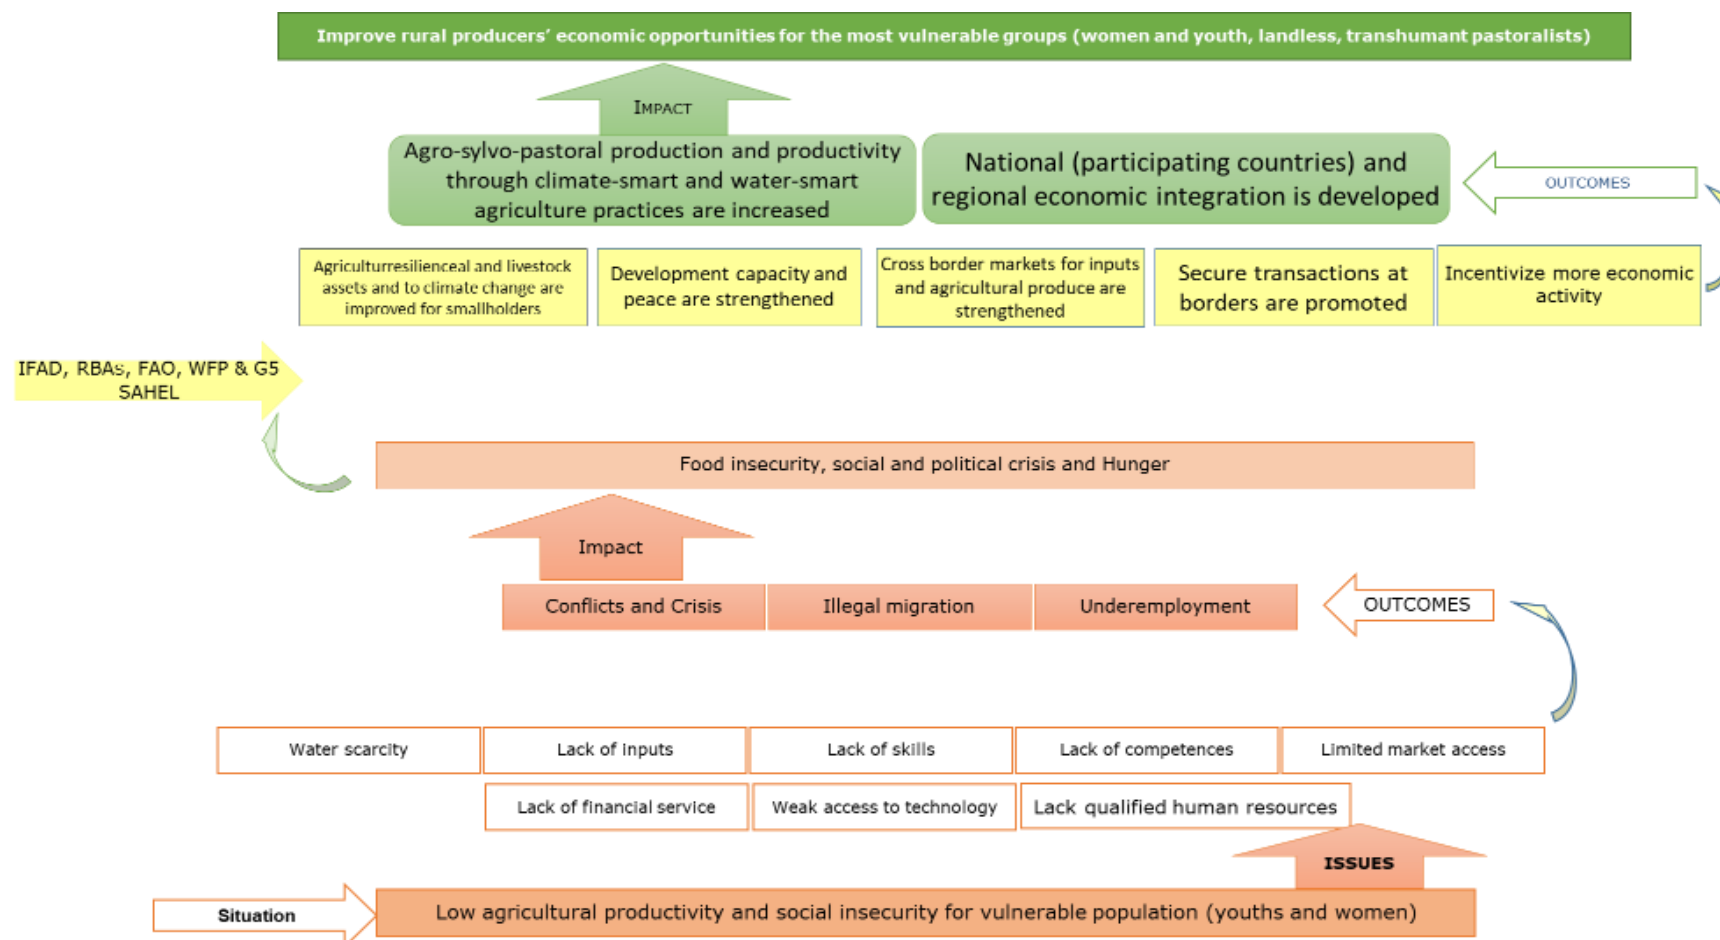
Improve rural producers' economic opportunities for the most vulnerable groups (women and youth, landless, transhumant pastoralists)

IMPACT

Agro-sylvo-pastoral production and productivity through climate-smart and water-smart agriculture practices are increased

National (participating countries) and regional economic integration is developed

OUTCOMES

Agriculturresilienceal and livestock assets and to climate change are improved for smallholders

Development capacity and peace are strengthened

Cross border markets for inputs and agricultural produce are strengthened

Secure transactions at borders are promoted

Incentivize more economic activity

IFAD, RBAs, FAO, WFP & G5 SAHEL

Food insecurity, social and political crisis and Hunger

Impact

Conflicts and Crisis

Illegal migration

Underemployment

OUTCOMES

Water scarcity

Lack of inputs

Lack of skills

Lack of competences

Limited market access

Lack of financial service

Weak access to technology

Lack qualified human resources

ISSUES

Situation

Low agricultural productivity and social insecurity for vulnerable population (youths and women)